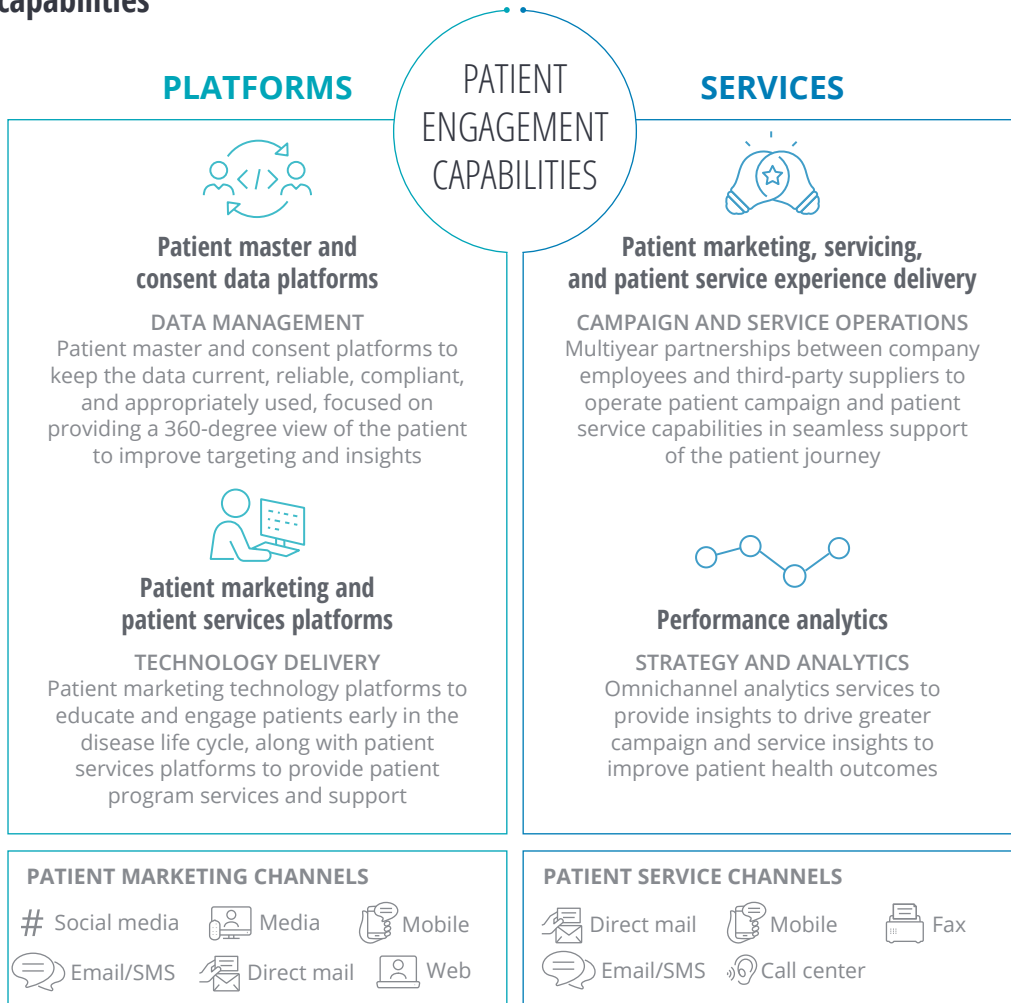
capabilities

PLATFORMS

PATIENT ENGAGEMENT CAPABILITIES

SERVICES

Patient master and consent data platforms

DATA MANAGEMENT
Patient master and consent platforms to keep the data current, reliable, compliant, and appropriately used, focused on providing a 360-degree view of the patient to improve targeting and insights

Patient marketing, servicing, and patient service experience delivery

CAMPAIGN AND SERVICE OPERATIONS
Multiyear partnerships between company employees and third-party suppliers to operate patient campaign and patient service capabilities in seamless support of the patient journey

Patient marketing and patient services platforms

TECHNOLOGY DELIVERY
Patient marketing technology platforms to educate and engage patients early in the disease life cycle, along with patient services platforms to provide patient program services and support

Performance analytics

STRATEGY AND ANALYTICS
Omnichannel analytics services to provide insights to drive greater campaign and service insights to improve patient health outcomes

PATIENT MARKETING CHANNELS
# Social media Media Mobile
Email/SMS Direct mail Web

PATIENT SERVICE CHANNELS
Direct mail Mobile Fax
Email/SMS Call center